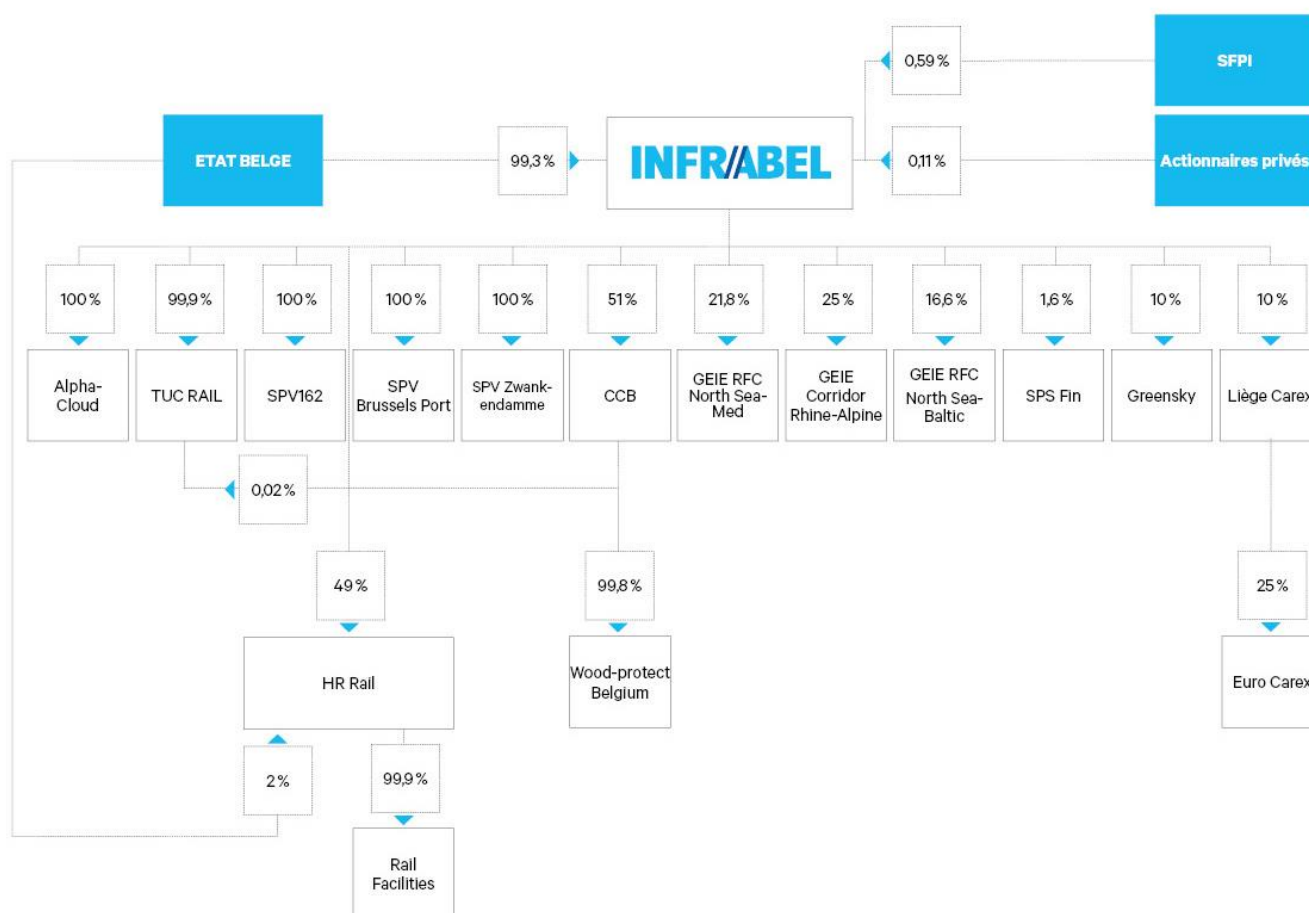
0,59 %

SFPI

ETAT BELGE

99,3 %

INFRABEL

0,11 %

Actionnaires privés

100 %

Alpha-Cloud

99,9 %

TUC RAIL

100 %

SPV162

100 %

SPV Brussels Port

100 %

SPV Zwank-endamme

51 %

CCB

21,8 %

GEIE RFC North Sea-Med

25 %

GEIE Corridor Rhine-Alpine

16,6 %

GEIE RFC North Sea-Baltic

1,6 %

SPS Fin

10 %

Greensky

10 %

Liège Carex

0,02 %

49 %

HR Rail

99,8 %

Wood-protect Belgium

25 %

Euro Carex

2 %

99,9 %

Rail Facilities